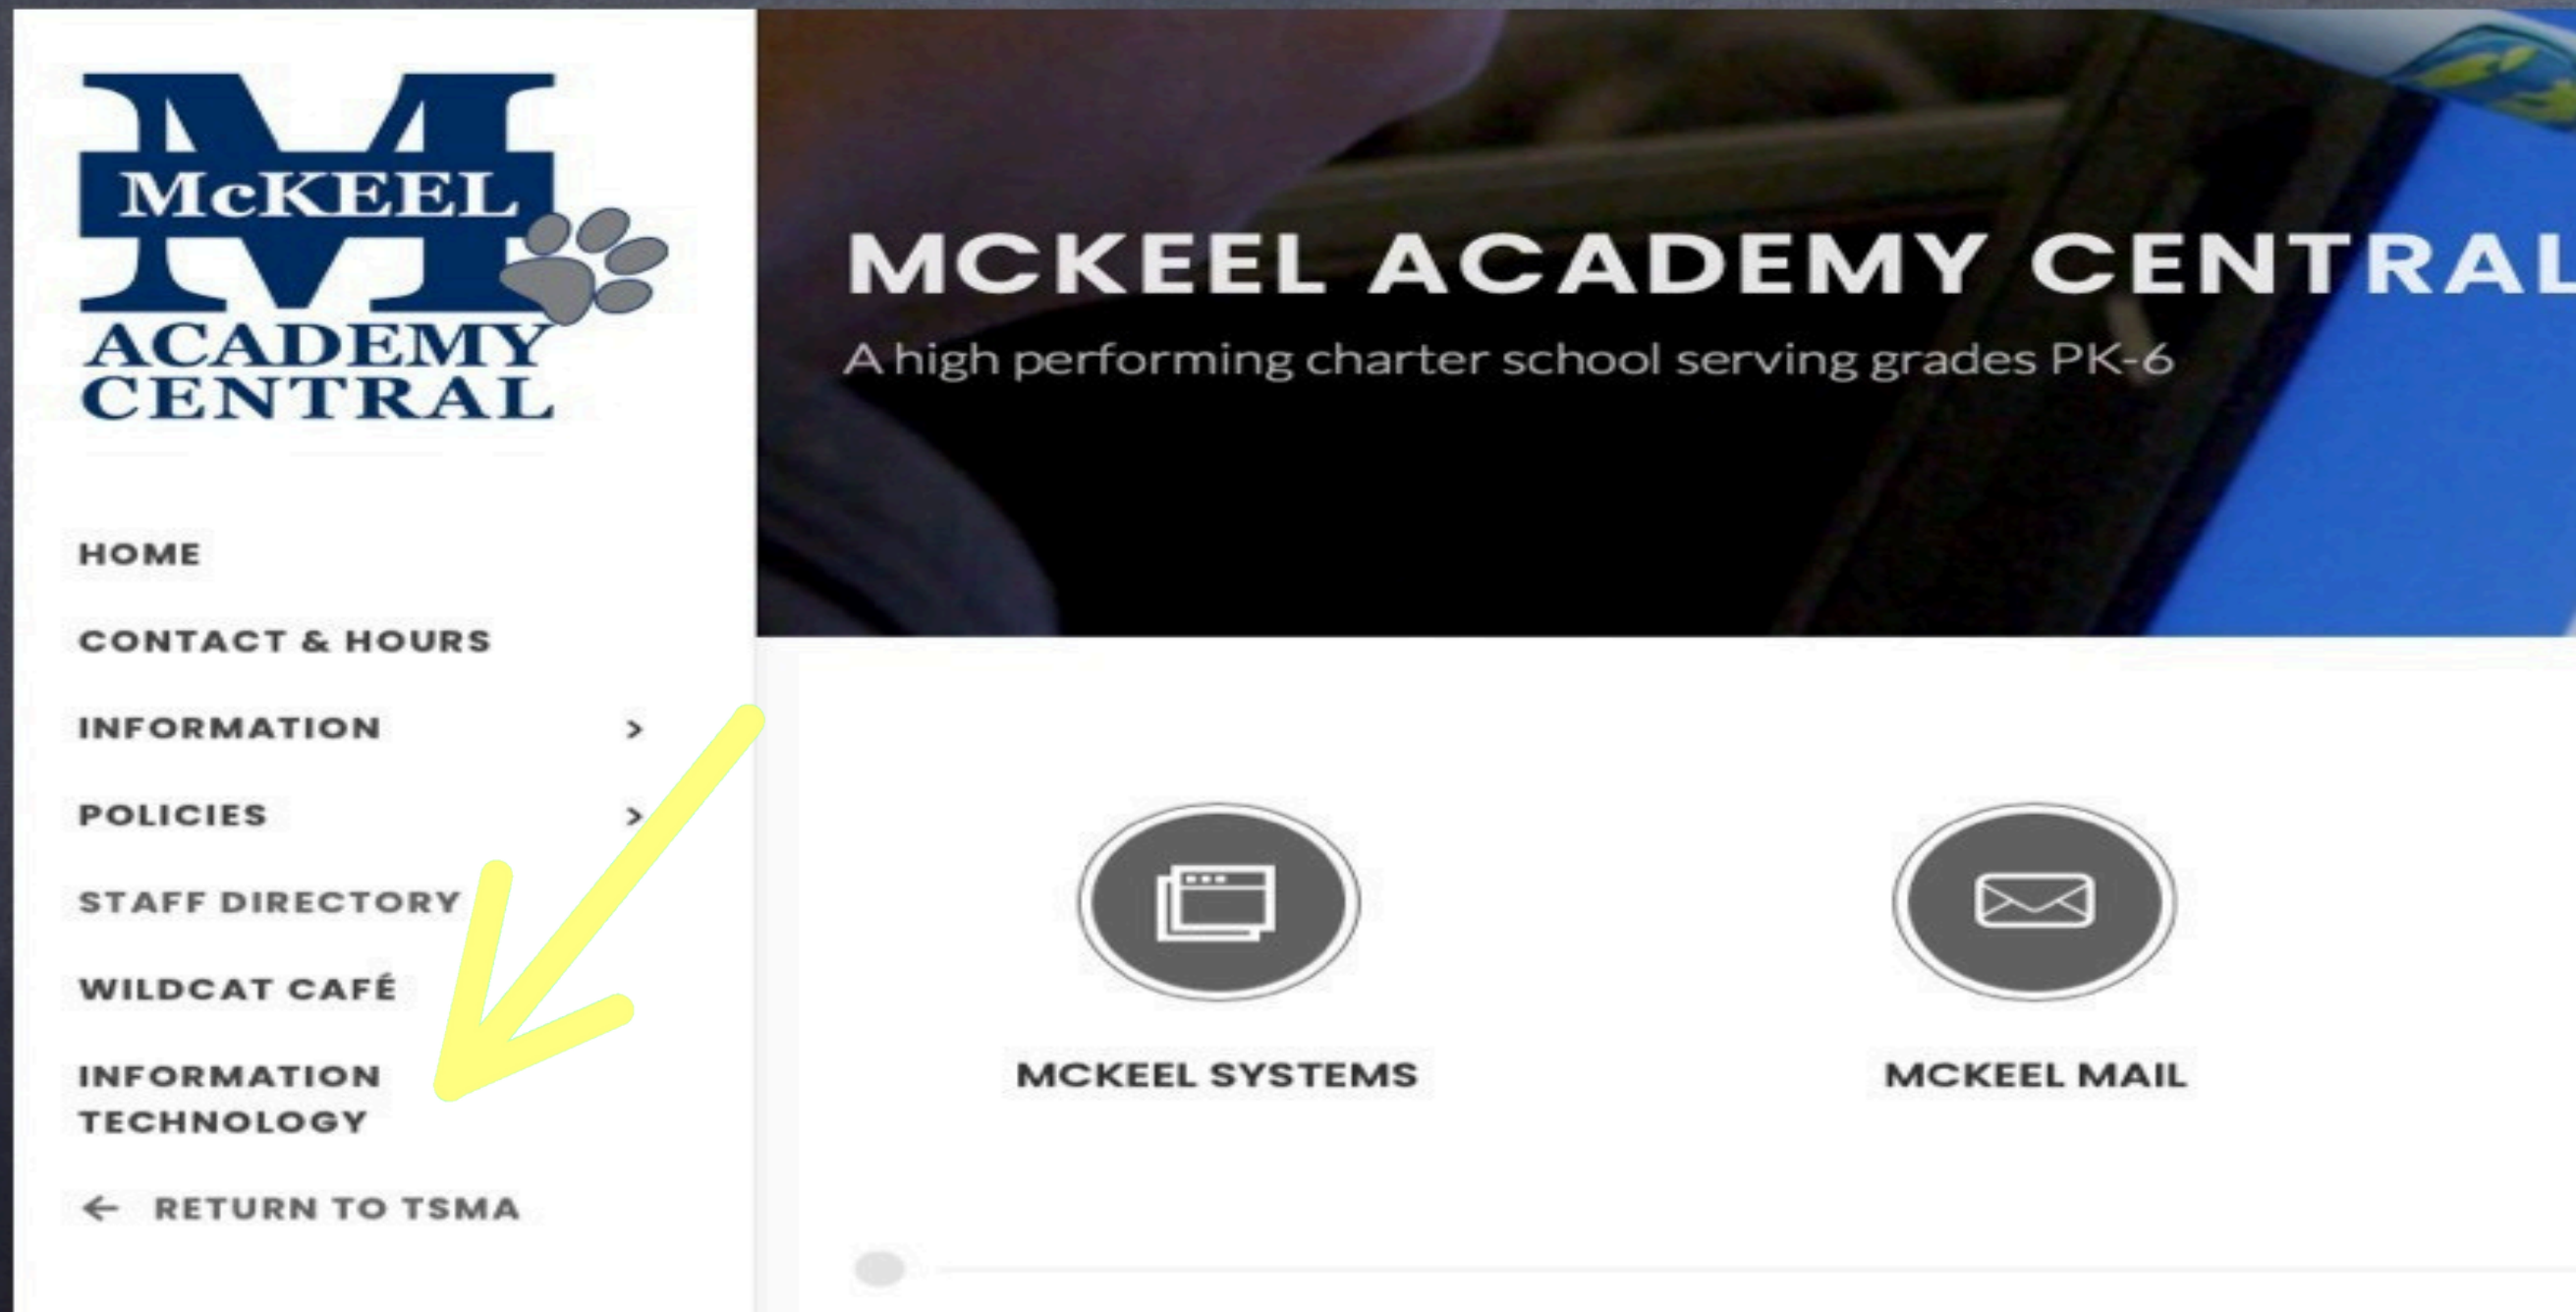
McKEEL
ACADEMY
CENTRAL

HOME

CONTACT & HOURS

INFORMATION >

POLICIES >

STAFF DIRECTORY

WILDCAT CAFÉ

INFORMATION TECHNOLOGY

← RETURN TO TSMA

MCKEEL ACADEMY CENTRAL

A high performing charter school serving grades PK-6

MCKEEL SYSTEMS

MCKEEL MAIL